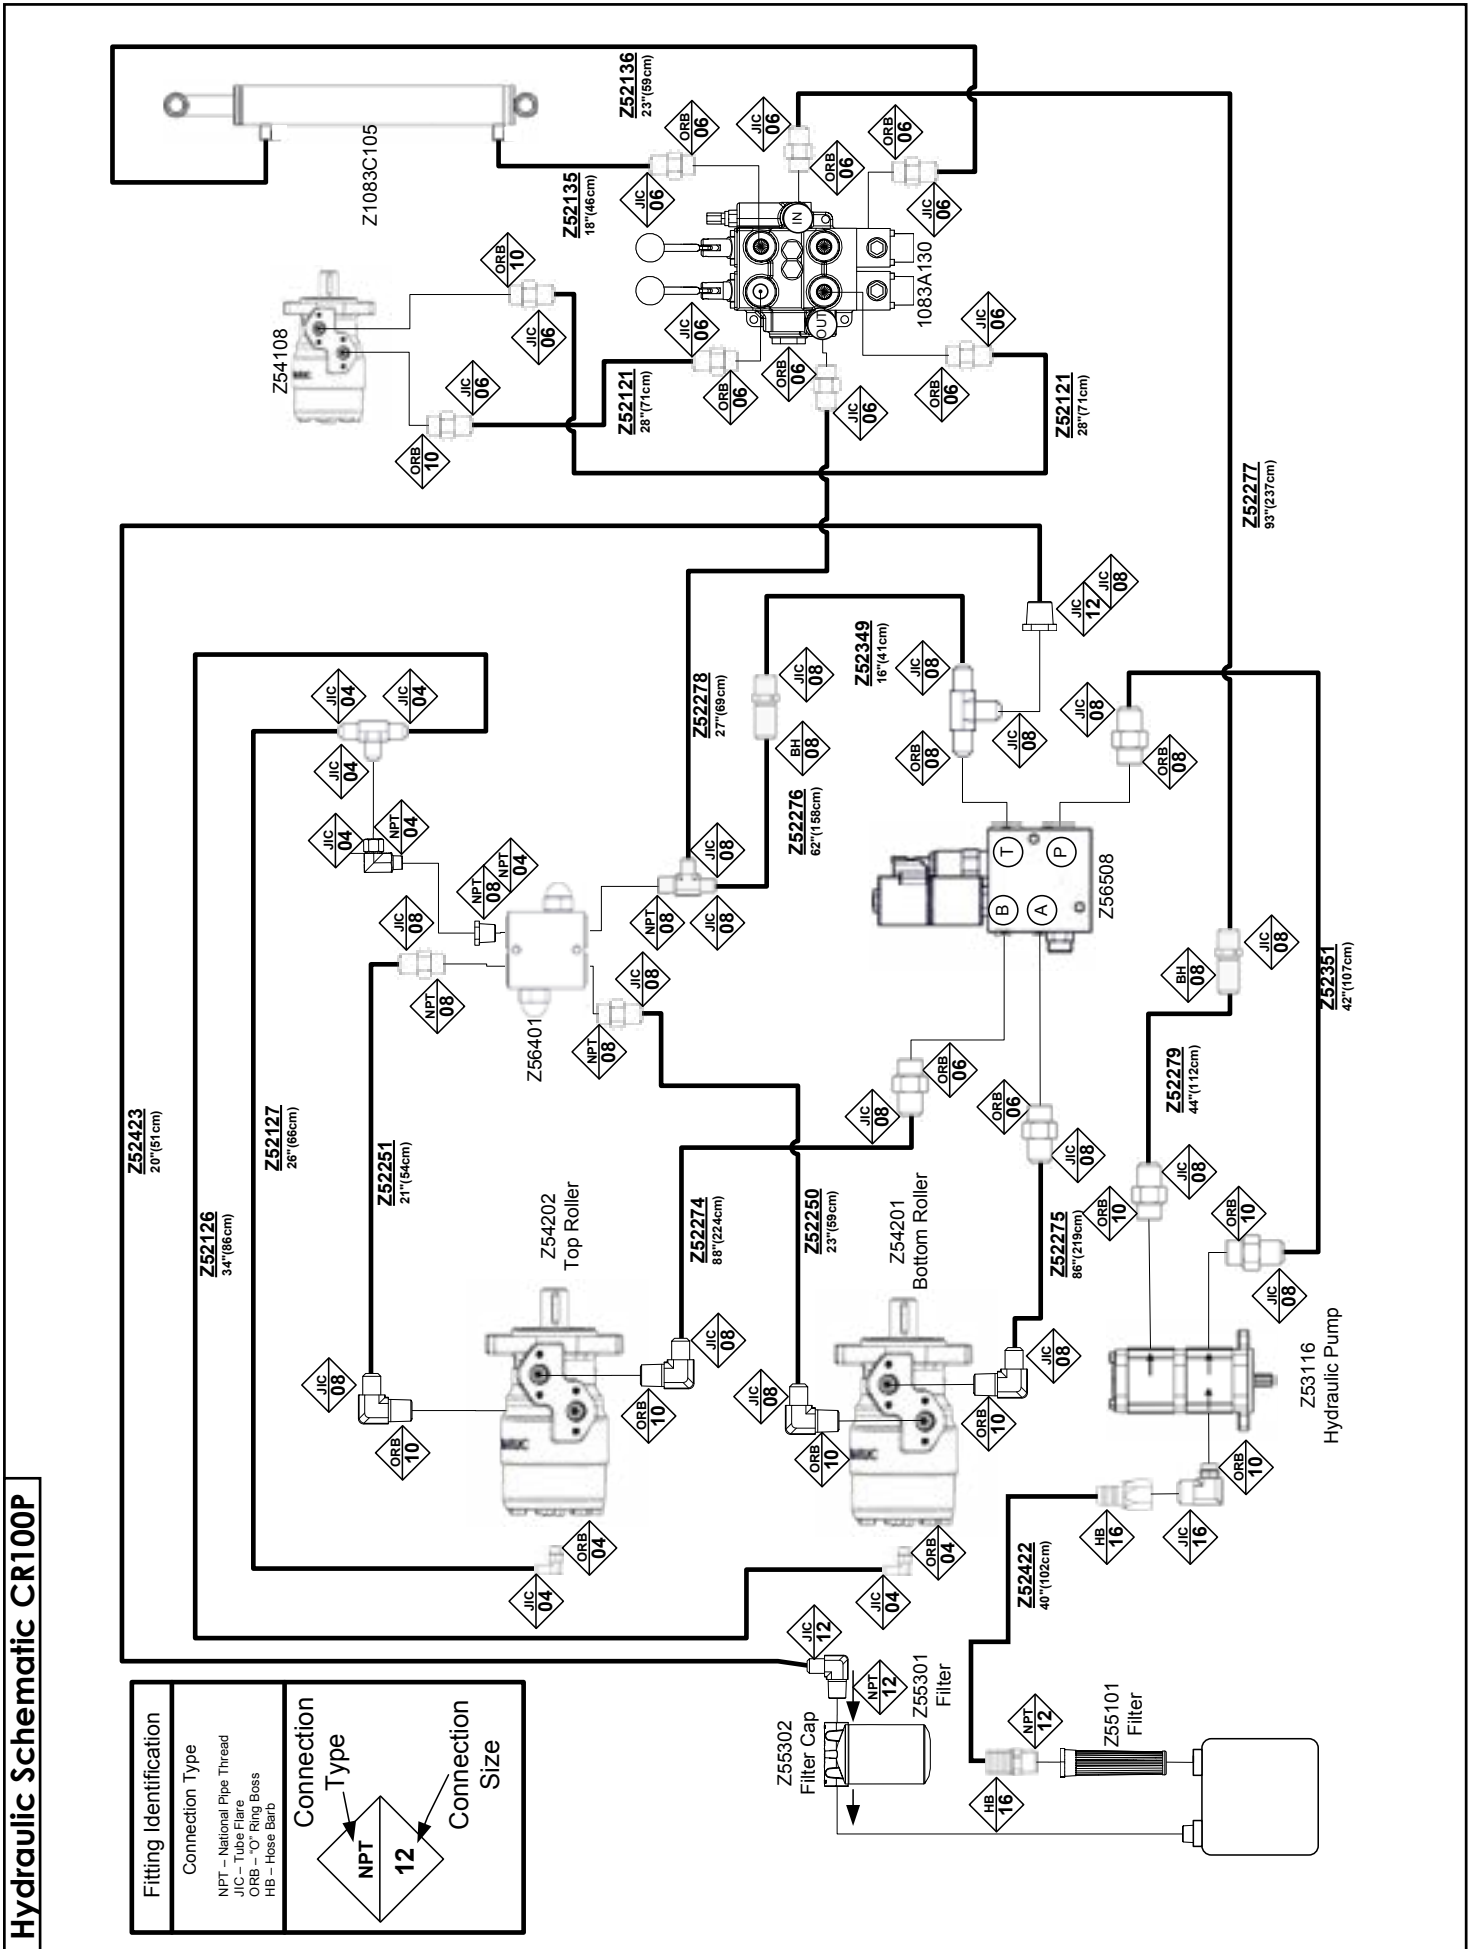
Hydraulic Schematic CR100P

Fitting Identification

Connection Type

NPT – National Pipe Thread
JIC – Tube Flare
ORB – "O" Ring Boss
HB – Hose Barb

Connection Type

NPT
12

Connection Size

Z1083C105

Z52136
23"(59cm)

Z52135
18"(46cm)

1083A130

IN

OUT

Z54108

Z52121
28"(71cm)

Z52121
28"(71cm)

Z52277
93"(237cm)

Z52278
27"(69cm)

Z52349
16"(41cm)

Z52276
62"(158cm)

Z56508

T
P
B
A

Z56401

Z52423
20"(51cm)

Z52127
26"(66cm)

Z52251
21"(54cm)

Z52126
34"(86cm)

Z54202
Top Roller

Z52274
88"(224cm)

Z52250
23"(59cm)

Z54201
Bottom Roller

Z52275
86"(219cm)

Z52279
44"(112cm)

Z52351
42"(107cm)

Z53116
Hydraulic Pump

Z52422
40"(102cm)

Z55301
Filter

Z55302
Filter Cap

Z55101
Filter

JIC 06
ORB 06
JIC 06
ORB 06
ORB 06
JIC 06
JIC 06
ORB 10
JIC 06
ORB 10
JIC 06
JIC 06
ORB 06
ORB 06
JIC 06
JIC 06
ORB 06
JIC 12
JIC 08
JIC 08
BH 08
JIC 08
ORB 08
JIC 08
JIC 08
ORB 08
JIC 04
JIC 04
JIC 04
JIC 04
NPT 04
NPT 08
NPT 04
JIC 08
NPT 08
JIC 08
JIC 08
NPT 08
JIC 08
NPT 08
JIC 08
ORB 06
ORB 06
JIC 08
JIC 08
BH 08
JIC 08
ORB 10
JIC 08
ORB 10
JIC 08
JIC 08
ORB 10
JIC 08
ORB 10
JIC 08
ORB 10
ORB 10
JIC 08
ORB 04
JIC 04
ORB 04
JIC 04
HB 16
JIC 16
ORB 10
JIC 12
NPT 12
NPT 12
HB 16